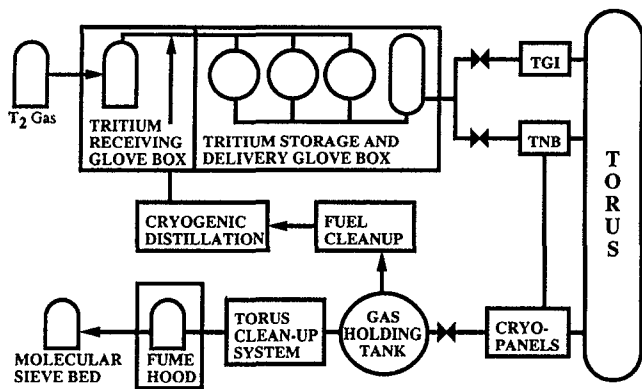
$T_2$ Gas

TRITIUM RECEIVING GLOVE BOX

TRITIUM STORAGE AND DELIVERY GLOVE BOX

TGI

TNB

TORUS

CRYOGENIC DISTILLATION

FUEL CLEANUP

TORUS CLEAN-UP SYSTEM

GAS HOLDING TANK

CRYO-PANELS

MOLECULAR SIEVE BED

FUME HOOD